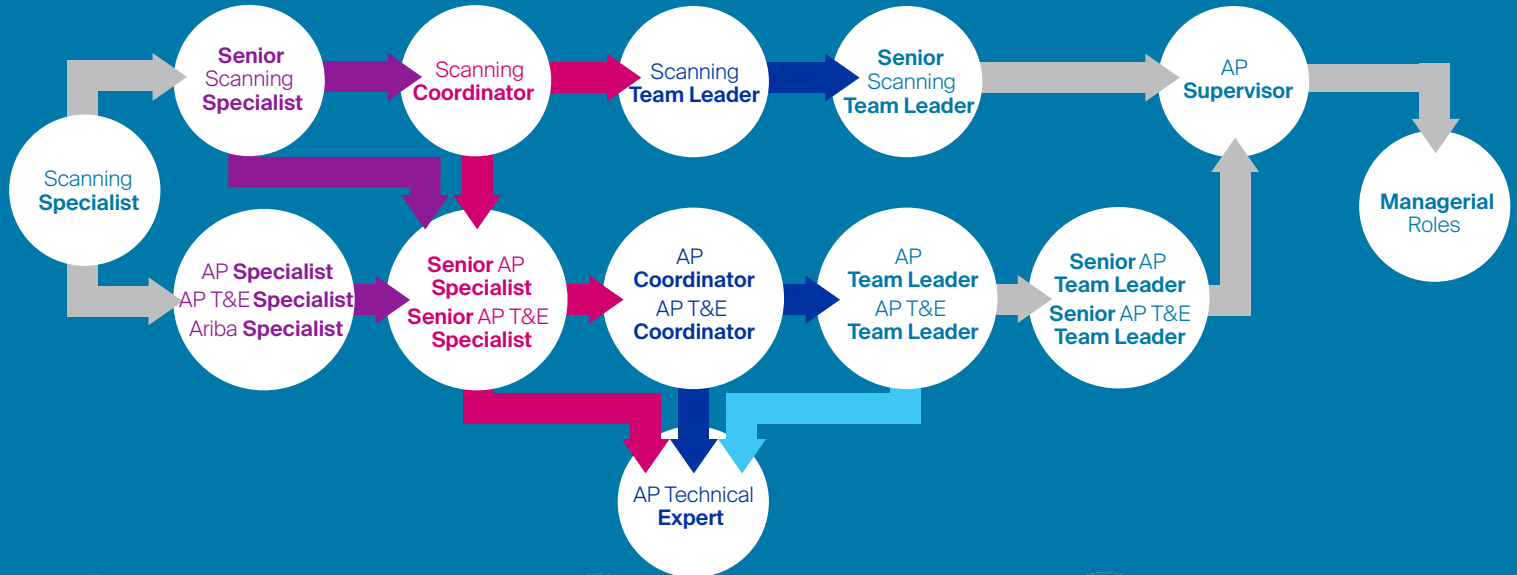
Scanning Specialist

Senior Scanning Specialist

Scanning Coordinator

Scanning Team Leader

Senior Scanning Team Leader

AP Supervisor

Managerial Roles

AP Specialist
AP T&E Specialist
Ariba Specialist

Senior AP Specialist
Senior AP T&E Specialist

AP Coordinator
AP T&E Coordinator

AP Team Leader
AP T&E Team Leader

Senior AP Team Leader
Senior AP T&E Team Leader

AP Technical Expert